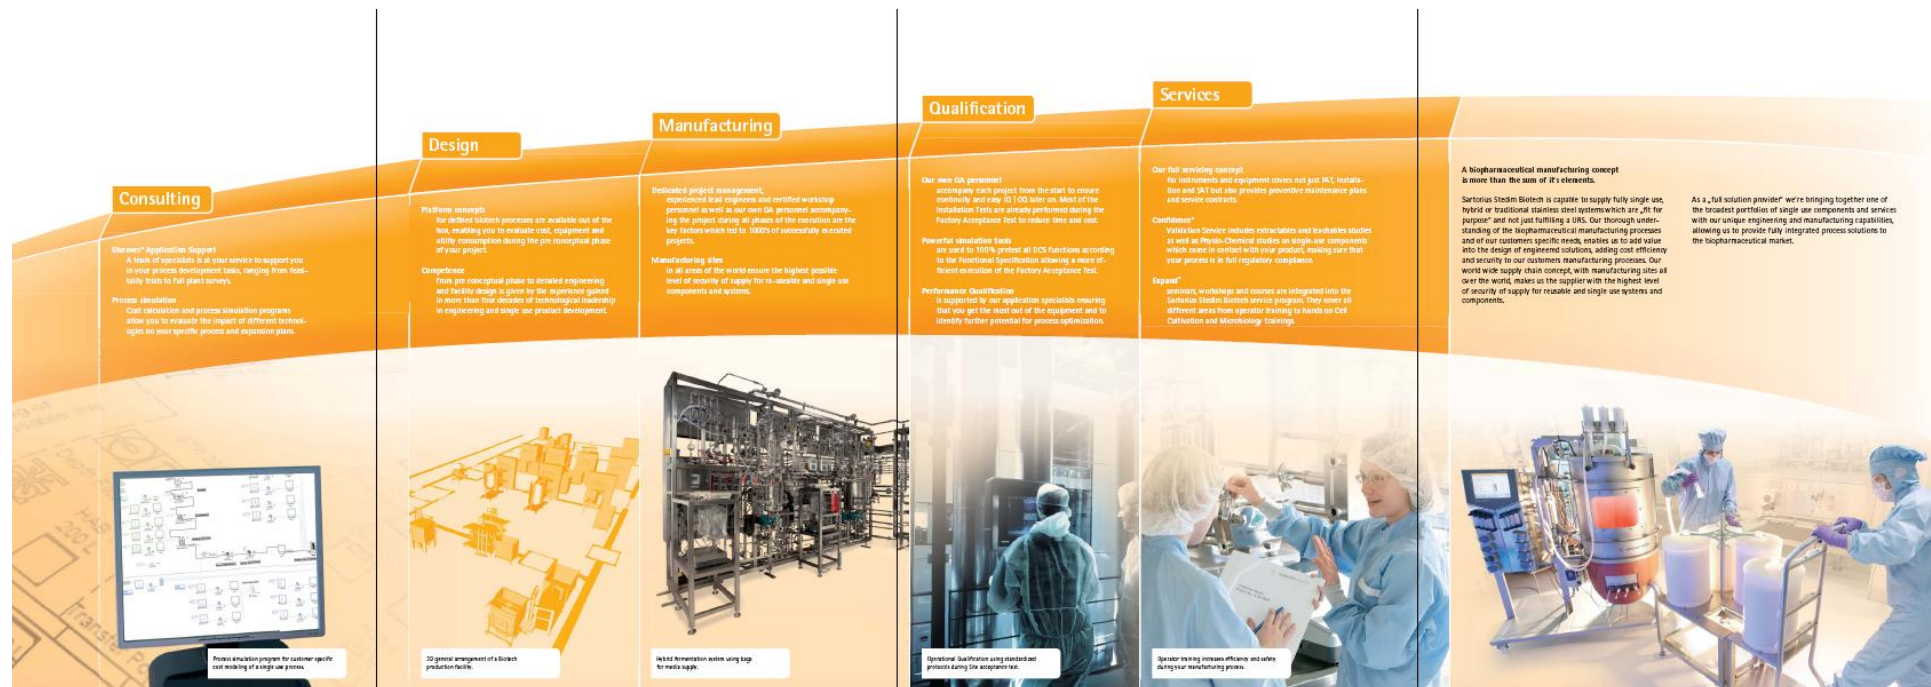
Consulting

Discover® Application Support
A team of specialists is at your service to support you in your process development tasks, ranging from feasibility trials to full plant surveys.

Process simulation
Cost calculation and process simulation programs allow you to evaluate the impact of different technologies on your specific process and expansion plans.

Process simulation program for customer specific cost modeling of a single use process.

Design

Platform concepts
for defined biotech processes are available out of the box, enabling you to evaluate cost, equipment and utility consumption during the pre conceptual phase of your project.

Competence
from pre conceptual phase to detailed engineering and facility design is given by the experience gained in more than four decades of technological leadership in engineering and single use product development.

3D general arrangement of a Biotech production facility.

Manufacturing

Dedicated project management,
experienced lead engineers and certified workshop personnel as well as our own QA personnel accompanying the project during all phases of the execution are the key factors which led to 1000's of successfully executed projects.

Manufacturing sites
in all areas of the world ensure the highest possible level of security of supply for re-useable and single use components and systems.

Hybrid fermentation system using bags for media supply.

Qualification

Our own QA personnel
accompany each project from the start to ensure continuity and easy IQ | OQ later on. Most of the Installation Tests are already performed during the Factory Acceptance Test to reduce time and cost.

Powerful simulation tools
are used to 100% pretest all DCS functions according to the Functional Specification allowing a more efficient execution of the Factory Acceptance Test.

Performance Qualification
is supported by our application specialists ensuring that you get the most out of the equipment and to identify further potential for process optimization.

Operational Qualification using standardized protocols during Site acceptance test.

Services

Our full servicing concept
for instruments and equipment covers not just FAT, installation and SAT but also provides preventive maintenance plans and service contracts.

Confidence®
Validation Service includes extractables and leachables studies as well as Physio-Chemical studies on single-use components which come in contact with your product, making sure that your process is in full regulatory compliance.

Expand®
seminars, workshops and courses are integrated into the Sartorius Stedim Biotech service program. They cover all different areas from operator training to hands on Cell Cultivation and Microbiology trainings.

Operator training increases efficiency and safety during your manufacturing process.

A biopharmaceutical manufacturing concept is more than the sum of it's elements.

Sartorius Stedim Biotech is capable to supply fully single use, hybrid or traditional stainless steel systems which are „fit for purpose" and not just fulfilling a URS. Our thorough understanding of the biopharmaceutical manufacturing processes and of our customers specific needs, enables us to add value into the design of engineered solutions, adding cost efficiency and security to our customers manufacturing processes. Our world wide supply chain concept, with manufacturing sites all over the world, makes us the supplier with the highest level of security of supply for reusable and single use systems and components.

As a „full solution provider" we're bringing together one of the broadest portfolios of single use components and services with our unique engineering and manufacturing capabilities, allowing us to provide fully integrated process solutions to the biopharmaceutical market.